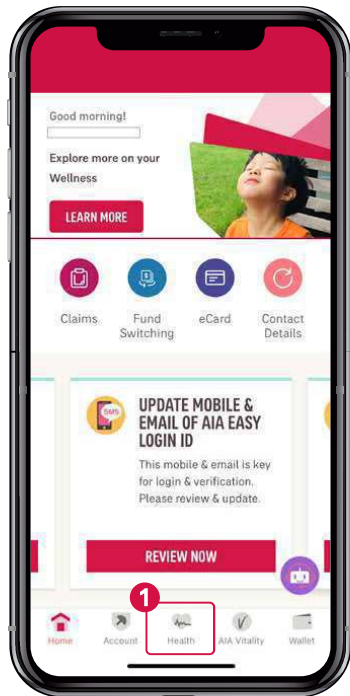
Good morning!

Explore more on your Wellness

LEARN MORE

Claims

Fund Switching

eCard

Contact Details

SMS

UPDATE MOBILE & EMAIL OF AIA EASY LOGIN ID

This mobile & email is key for login & verification. Please review & update.

REVIEW NOW

1

Home

Account

Health

AIA Vitality

Wallet